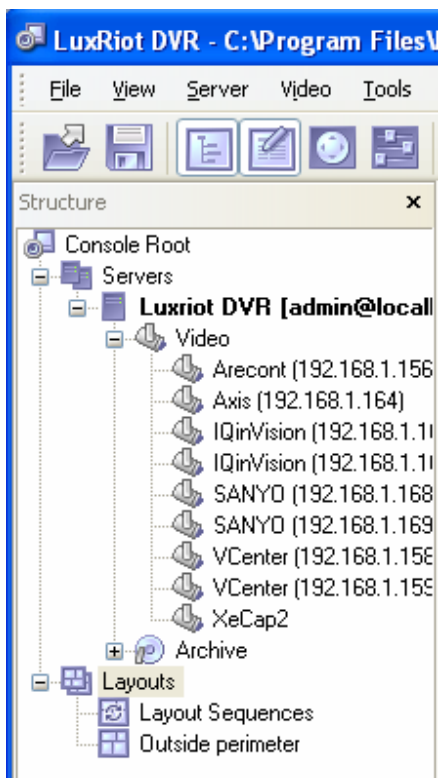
LuxRiot DVR - C:\Program Files\

File View Server Video Tools

Structure ×

Console Root
Servers
Luxriot DVR [admin@locall
Video
Arecont (192.168.1.156
Axis (192.168.1.164)
IQinVision (192.168.1.1
IQinVision (192.168.1.1
SANYO (192.168.1.168
SANYO (192.168.1.169
VCenter (192.168.1.158
VCenter (192.168.1.159
XeCap2
Archive
Layouts
Layout Sequences
Outside perimeter